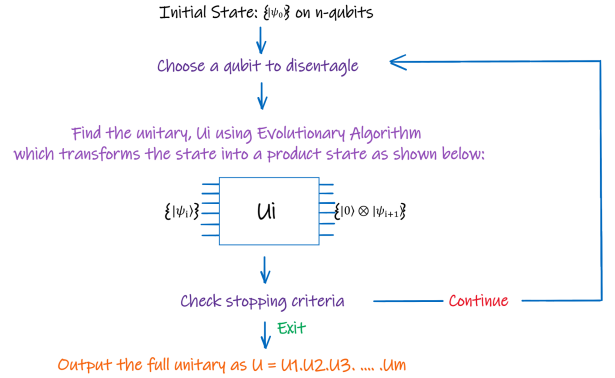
Initial State: $\{|\psi_0\rangle\}$ on n-qubits

Choose a qubit to disentangle

Find the unitary, Ui using Evolutionary Algorithm which transforms the state into a product state as shown below:

$\{|\psi_i\rangle\}$

Ui

$\{|0\rangle \otimes |\psi_{i+1}\rangle\}$

Check stopping criteria

Continue

Exit

Output the full unitary as U = U1.U2.U3. .... .Um